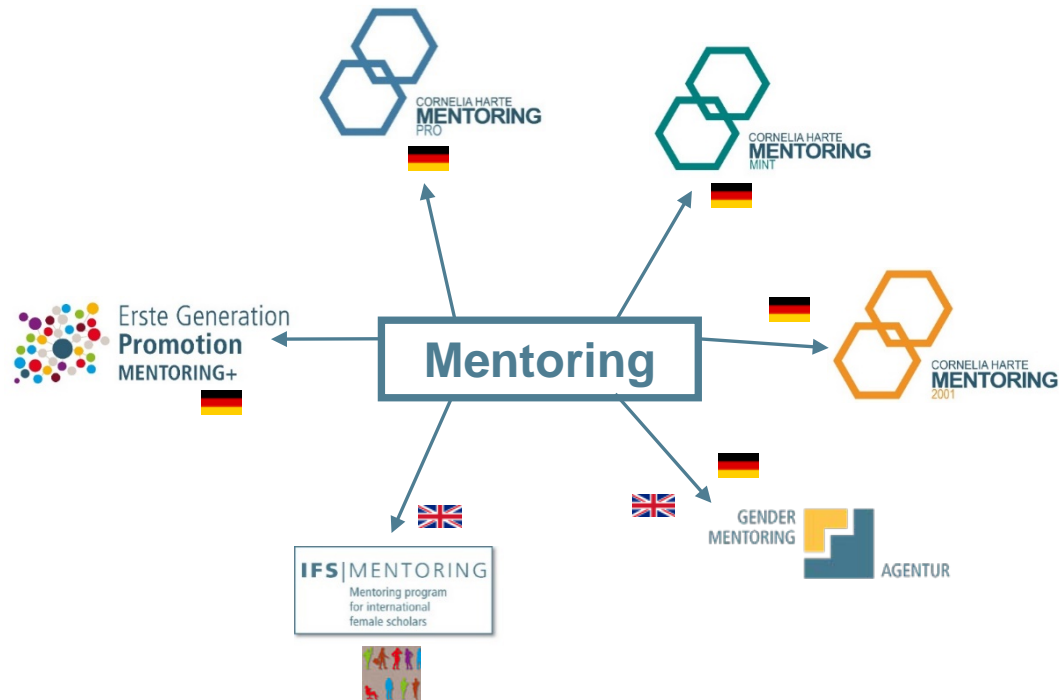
CORNELIA HARTE
MENTORING
PRO

CORNELIA HARTE
MENTORING
MINT

Erste Generation
Promotion
MENTORING+

Mentoring

CORNELIA HARTE
MENTORING
2001

GENDER
MENTORING
AGENTUR

IFS|MENTORING
Mentoring program
for international
female scholars